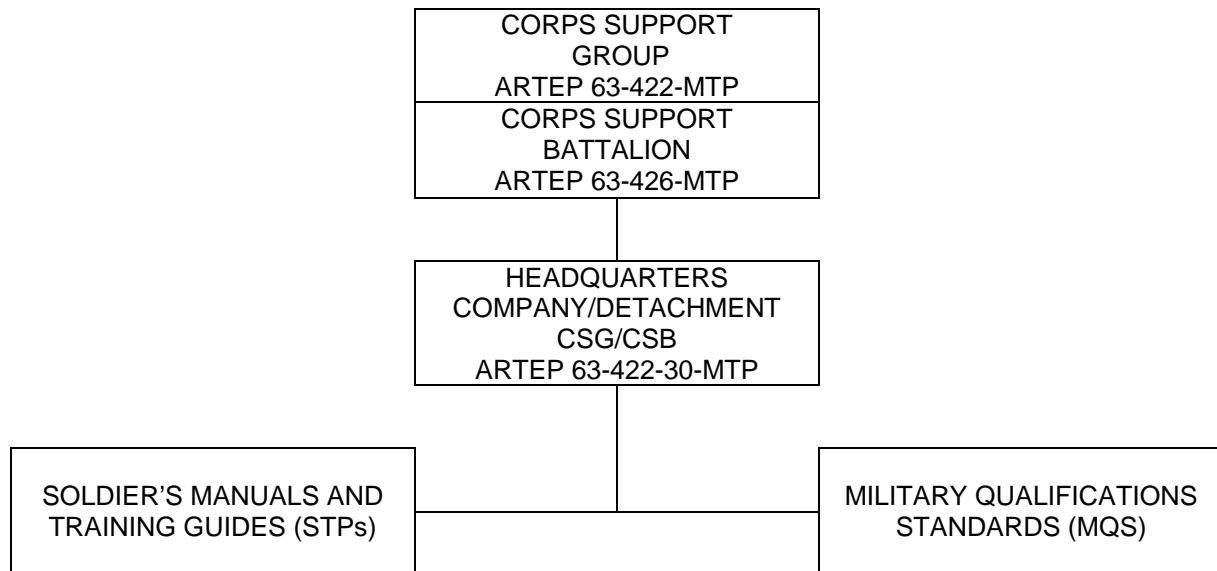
CORPS SUPPORT GROUP
ARTEP 63-422-MTP

CORPS SUPPORT BATTALION
ARTEP 63-426-MTP

HEADQUARTERS COMPANY/DETACHMENT
CSG/CSB
ARTEP 63-422-30-MTP

SOLDIER'S MANUALS AND TRAINING GUIDES (STPs)

MILITARY QUALIFICATIONS STANDARDS (MQS)